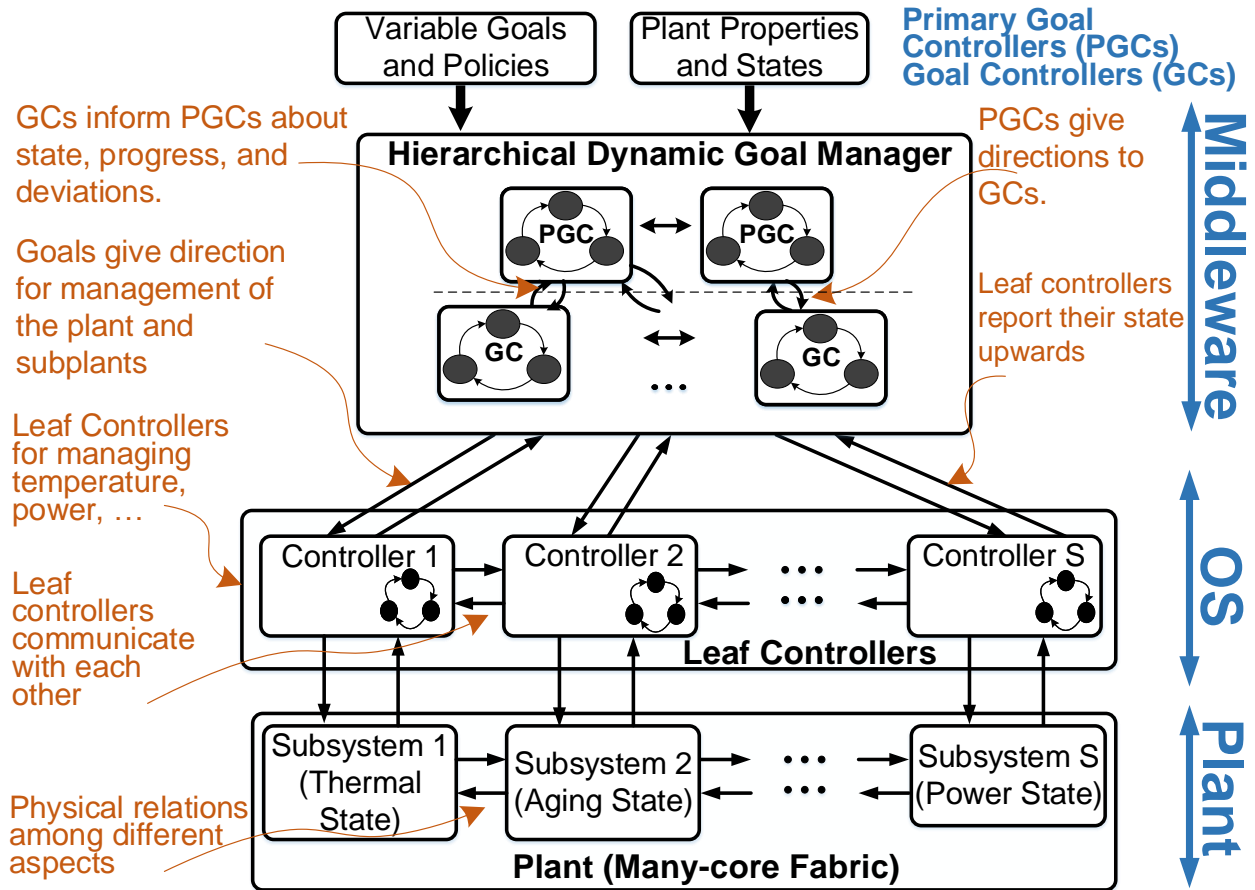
Variable Goals and Policies

Plant Properties and States

Primary Goal Controllers (PGCs)
Goal Controllers (GCs)

GCs inform PGCs about state, progress, and deviations.

Hierarchical Dynamic Goal Manager

PGCs give directions to GCs.

PGC

PGC

Goals give direction for management of the plant and subplants

GC

GC

…

Leaf controllers report their state upwards

Middleware

Leaf Controllers for managing temperature, power, …

Controller 1

Controller 2

• • •

• • •

Controller S

OS

Leaf controllers communicate with each other

Leaf Controllers

Subsystem 1 (Thermal State)

Subsystem 2 (Aging State)

• • •

• • •

Subsystem S (Power State)

Plant

Physical relations among different aspects

Plant (Many-core Fabric)